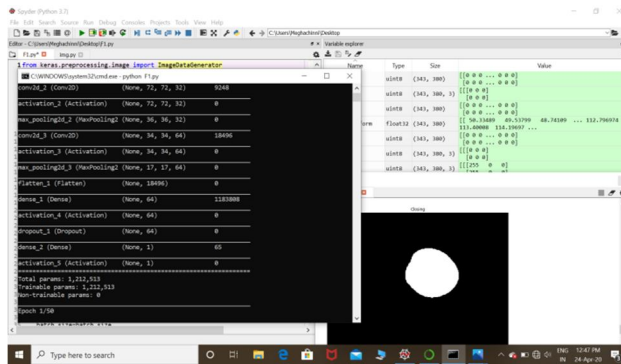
Spyder (Python 3.7)
File Edit Search Source Run Debug Consoles Projects Tools View Help
C:\Users\Meghachinni\Desktop
Editor - C:\Users\Meghachinni\Desktop\F1.py
Variable explorer
F1.py* img.py
1 from keras.preprocessing.image import ImageDataGenerator
C:\WINDOWS\system32\cmd.exe - python F1.py

conv2d_2 (Conv2D) (None, 72, 72, 32) 9248

activation_2 (Activation) (None, 72, 72, 32) 0

max_pooling2d_2 (MaxPooling2 (None, 36, 36, 32) 0

conv2d_3 (Conv2D) (None, 34, 34, 64) 18496

activation_3 (Activation) (None, 34, 34, 64) 0

max_pooling2d_3 (MaxPooling2 (None, 17, 17, 64) 0

flatten_1 (Flatten) (None, 18496) 0

dense_1 (Dense) (None, 64) 1183808

activation_4 (Activation) (None, 64) 0

dropout_1 (Dropout) (None, 64) 0

dense_2 (Dense) (None, 1) 65

activation_5 (Activation) (None, 1) 0

Total params: 1,212,513
Trainable params: 1,212,513
Non-trainable params: 0

Epoch 1/50

| Name | Type | Size | Value |
|---|---|---|---|
| | uint8 | (343, 300) | [[0 0 0 ... 0 0 0] [0 0 0 ... 0 0 0] |
| | uint8 | (343, 300, 3) | [[[0 0 0] [0 0 0] |
| | uint8 | (343, 300) | [[0 0 0 ... 0 0 0] [0 0 0 ... 0 0 0] |
| orm | float32 | (343, 300) | [[ 50.33489 49.53799 48.74109 ... 112.796974 113.40088 114.39697 ... |
| | uint8 | (343, 300, 3) | [[[0 0 0] [0 0 0] |
| | uint8 | (343, 300) | [[0 0 0 ... 0 0 0] [0 0 0 ... 0 0 0] |
| | uint8 | (343, 300, 3) | [[[255 0 0] |

Closing

Type here to search
ENG IN 12:47 PM 24-Apr-20